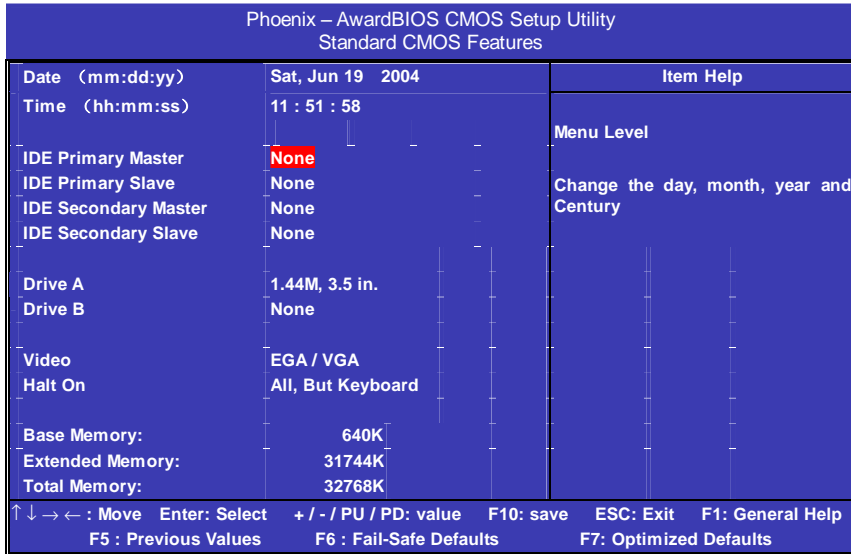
Phoenix – AwardBIOS CMOS Setup Utility
Standard CMOS Features

| Date (mm:dd:yy) | Sat, Jun 19 2004 | Item Help |
|---|---|---|
| Time (hh:mm:ss) | 11 : 51 : 58 | Menu Level |
| IDE Primary Master | None | Change the day, month, year and Century |
| IDE Primary Slave | None | |
| IDE Secondary Master | None | |
| IDE Secondary Slave | None | |
| Drive A | 1.44M, 3.5 in. | |
| Drive B | None | |
| Video | EGA / VGA | |
| Halt On | All, But Keyboard | |
| Base Memory: | 640K | |
| Extended Memory: | 31744K | |
| Total Memory: | 32768K | |

↑ ↓ → ← : Move Enter: Select + / - / PU / PD: value F10: save ESC: Exit F1: General Help
F5 : Previous Values F6 : Fail-Safe Defaults F7: Optimized Defaults